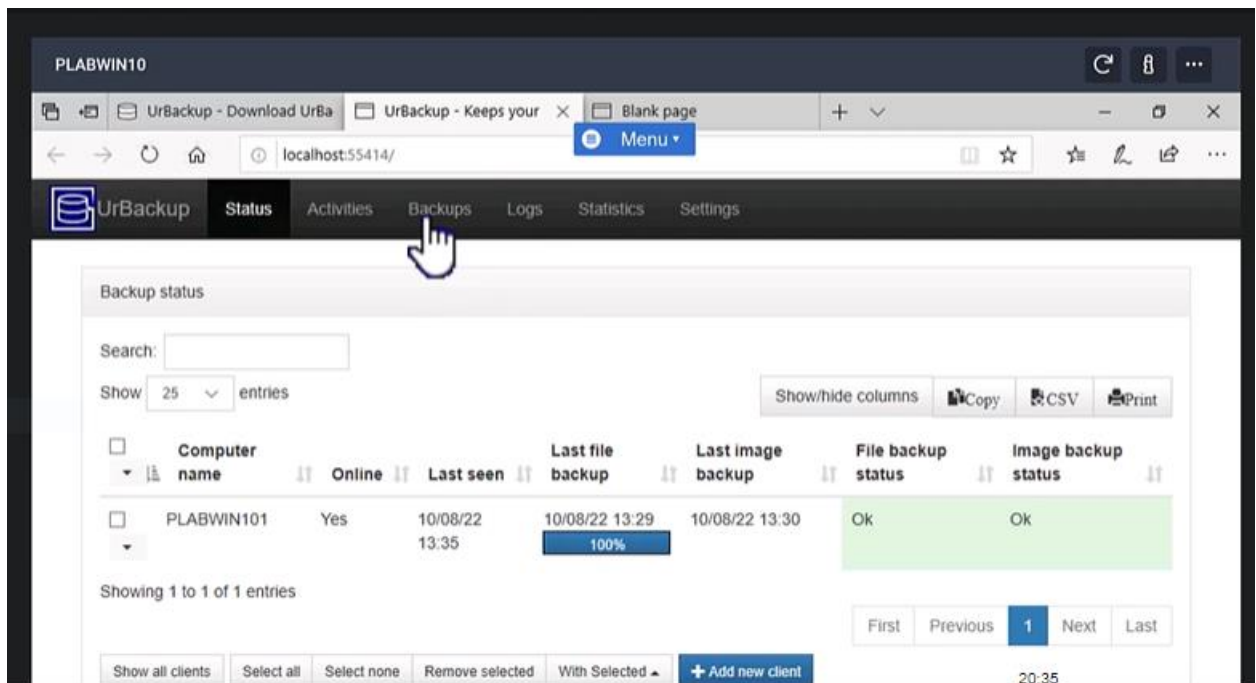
PLABWIN10

UrBackup - Download UrBa | UrBackup - Keeps your × | Blank page

Menu ▾

localhost:55414/

UrBackup Status Activities Backups Logs Statistics Settings

Backup status

Search:

Show 25 entries

Show/hide columns Copy CSV Print

| | Computer name | Online | Last seen | Last file backup | Last image backup | File backup status | Image backup status |
|---|---|---|---|---|---|---|---|
| | PLABWIN101 | Yes | 10/08/22 13:35 | 10/08/22 13:29 100% | 10/08/22 13:30 | Ok | Ok |

Showing 1 to 1 of 1 entries

First Previous 1 Next Last

Show all clients Select all Select none Remove selected With Selected ▴ + Add new client

20:35